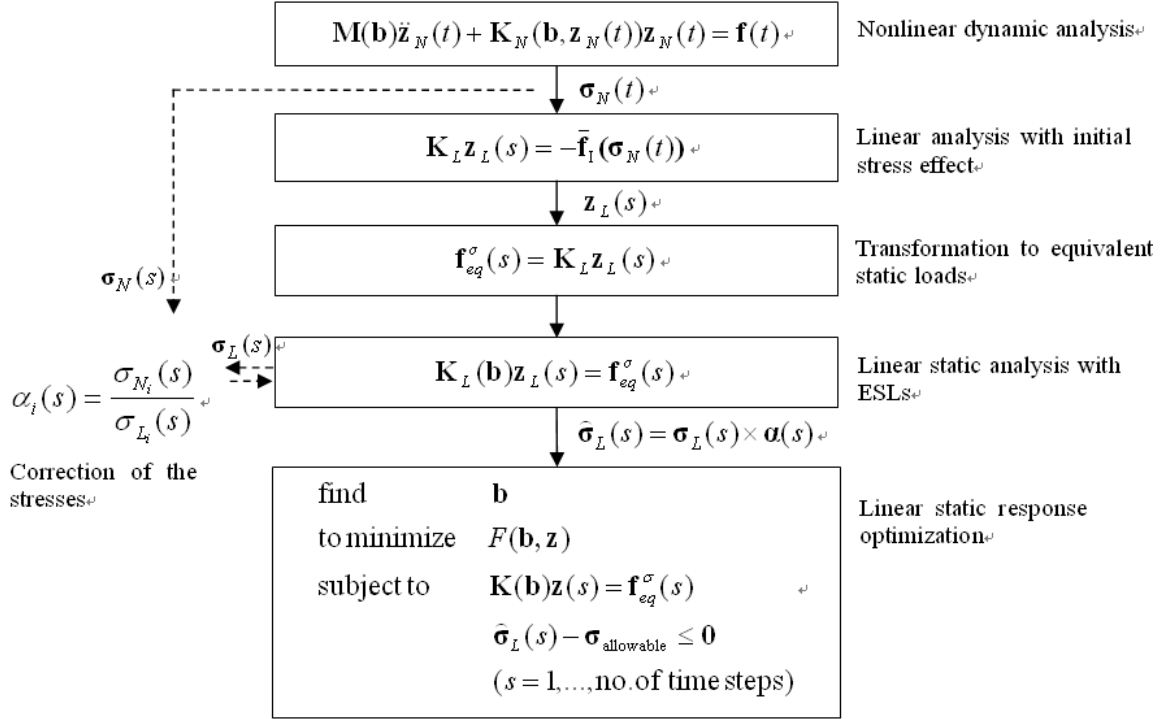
$\mathbf{M}(\mathbf{b})\ddot{\mathbf{z}}_N(t) + \mathbf{K}_N(\mathbf{b}, \mathbf{z}_N(t))\mathbf{z}_N(t) = \mathbf{f}(t)$

Nonlinear dynamic analysis

$\boldsymbol{\sigma}_N(t)$

$\mathbf{K}_L \mathbf{z}_L(s) = -\bar{\mathbf{f}}_I(\boldsymbol{\sigma}_N(t))$

Linear analysis with initial stress effect

$\mathbf{z}_L(s)$

$\mathbf{f}_{eq}^{\sigma}(s) = \mathbf{K}_L \mathbf{z}_L(s)$

Transformation to equivalent static loads

$\boldsymbol{\sigma}_N(s)$

$\boldsymbol{\sigma}_L(s)$

$\alpha_i(s) = \frac{\sigma_{N_i}(s)}{\sigma_{L_i}(s)}$

$\mathbf{K}_L(\mathbf{b})\mathbf{z}_L(s) = \mathbf{f}_{eq}^{\sigma}(s)$

Linear static analysis with ESLs

Correction of the stresses

$\hat{\boldsymbol{\sigma}}_L(s) = \boldsymbol{\sigma}_L(s) \times \boldsymbol{\alpha}(s)$

find $\mathbf{b}$
to minimize $F(\mathbf{b}, \mathbf{z})$
subject to $\mathbf{K}(\mathbf{b})\mathbf{z}(s) = \mathbf{f}_{eq}^{\sigma}(s)$
$\hat{\boldsymbol{\sigma}}_L(s) - \boldsymbol{\sigma}_{\text{allowable}} \leq \mathbf{0}$
$(s = 1, ..., \text{no. of time steps})$

Linear static response optimization